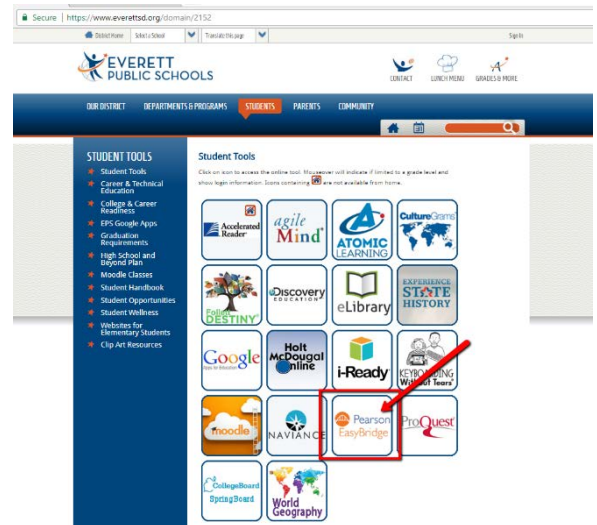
Secure | https://www.everettsd.org/domain/2152

District Home | Select a School | Translate this page | Sign In

EVERETT PUBLIC SCHOOLS

CONTACT | LUNCH MENU | GRADES & MORE

OUR DISTRICT | DEPARTMENTS & PROGRAMS | STUDENTS | PARENTS | COMMUNITY

STUDENT TOOLS
Student Tools
Career & Technical Education
College & Career Readiness
EPS Google Apps
Graduation Requirements
High School and Beyond Plan
Moodle Classes
Student Handbook
Student Opportunities
Student Wellness
Websites for Elementary Students
Clip Art Resources

Student Tools

Click on icon to access the online tool. Mouseover will indicate if limited to a grade level and show login information. Icons containing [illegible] are not available from home.

Accelerated Reader
agile Mind
ATOMIC LEARNING
CultureGrams
Follett DESTINY
Discovery EDUCATION
eLibrary
EXPERIENCE STATE HISTORY
Google Apps for Education
Holt McDougal Online
i-Ready
KEYBOARDING Without Tears
moodle
NAVIANCE
Pearson EasyBridge
ProQuest
CollegeBoard SpringBoard
World Geography